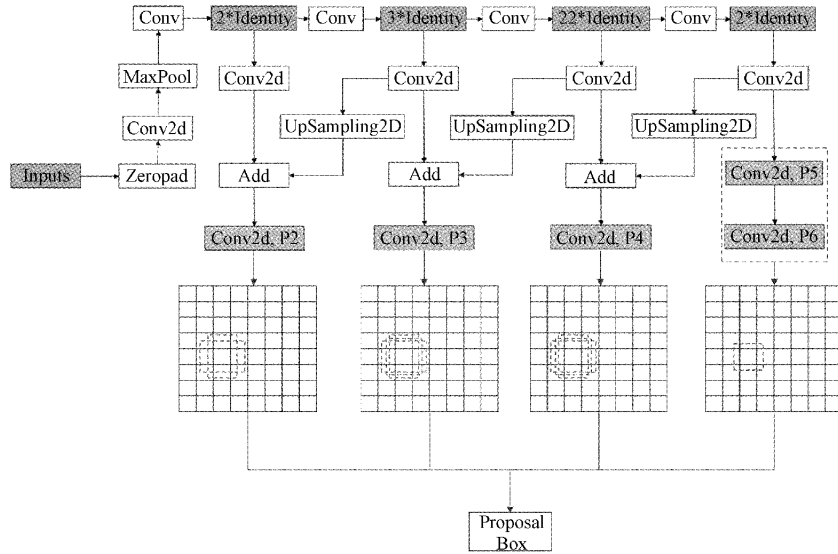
Conv
2*Identity
Conv
3*Identity
Conv
22*Identity
Conv
2*Identity
MaxPool
Conv2d
Conv2d
Conv2d
Conv2d
Conv2d
UpSampling2D
UpSampling2D
UpSampling2D
Inputs
Zeropad
Add
Add
Add
Conv2d, P5
Conv2d, P2
Conv2d, P3
Conv2d, P4
Conv2d, P6
Proposal Box